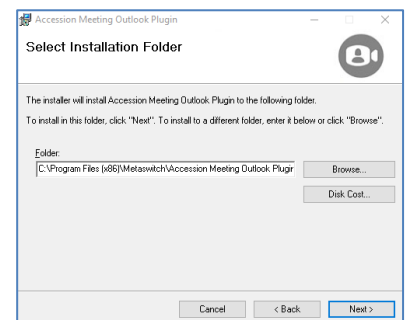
Accession Meeting Outlook Plugin

Select Installation Folder

The installer will install Accession Meeting Outlook Plugin to the following folder.

To install in this folder, click "Next". To install to a different folder, enter it below or click "Browse".

Folder:

C:\Program Files (x86)\Metaswitch\Accession Meeting Outlook Plugir

Browse...

Disk Cost...

Cancel

< Back

Next >